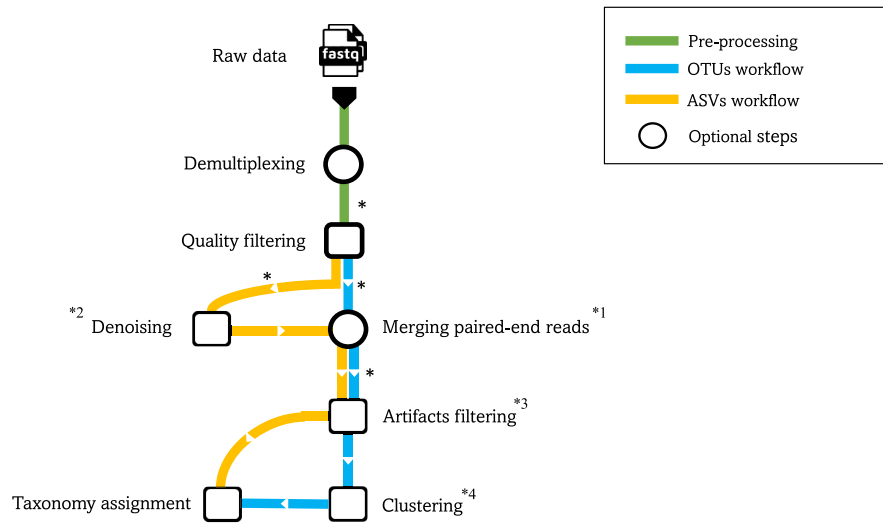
fastq

Raw data

Pre-processing
OTUs workflow
ASVs workflow
Optional steps

Demultiplexing

*

Quality filtering

*

*

*2 Denoising

Merging paired-end reads *1

*

Artifacts filtering *3

Taxonomy assignment

Clustering *4